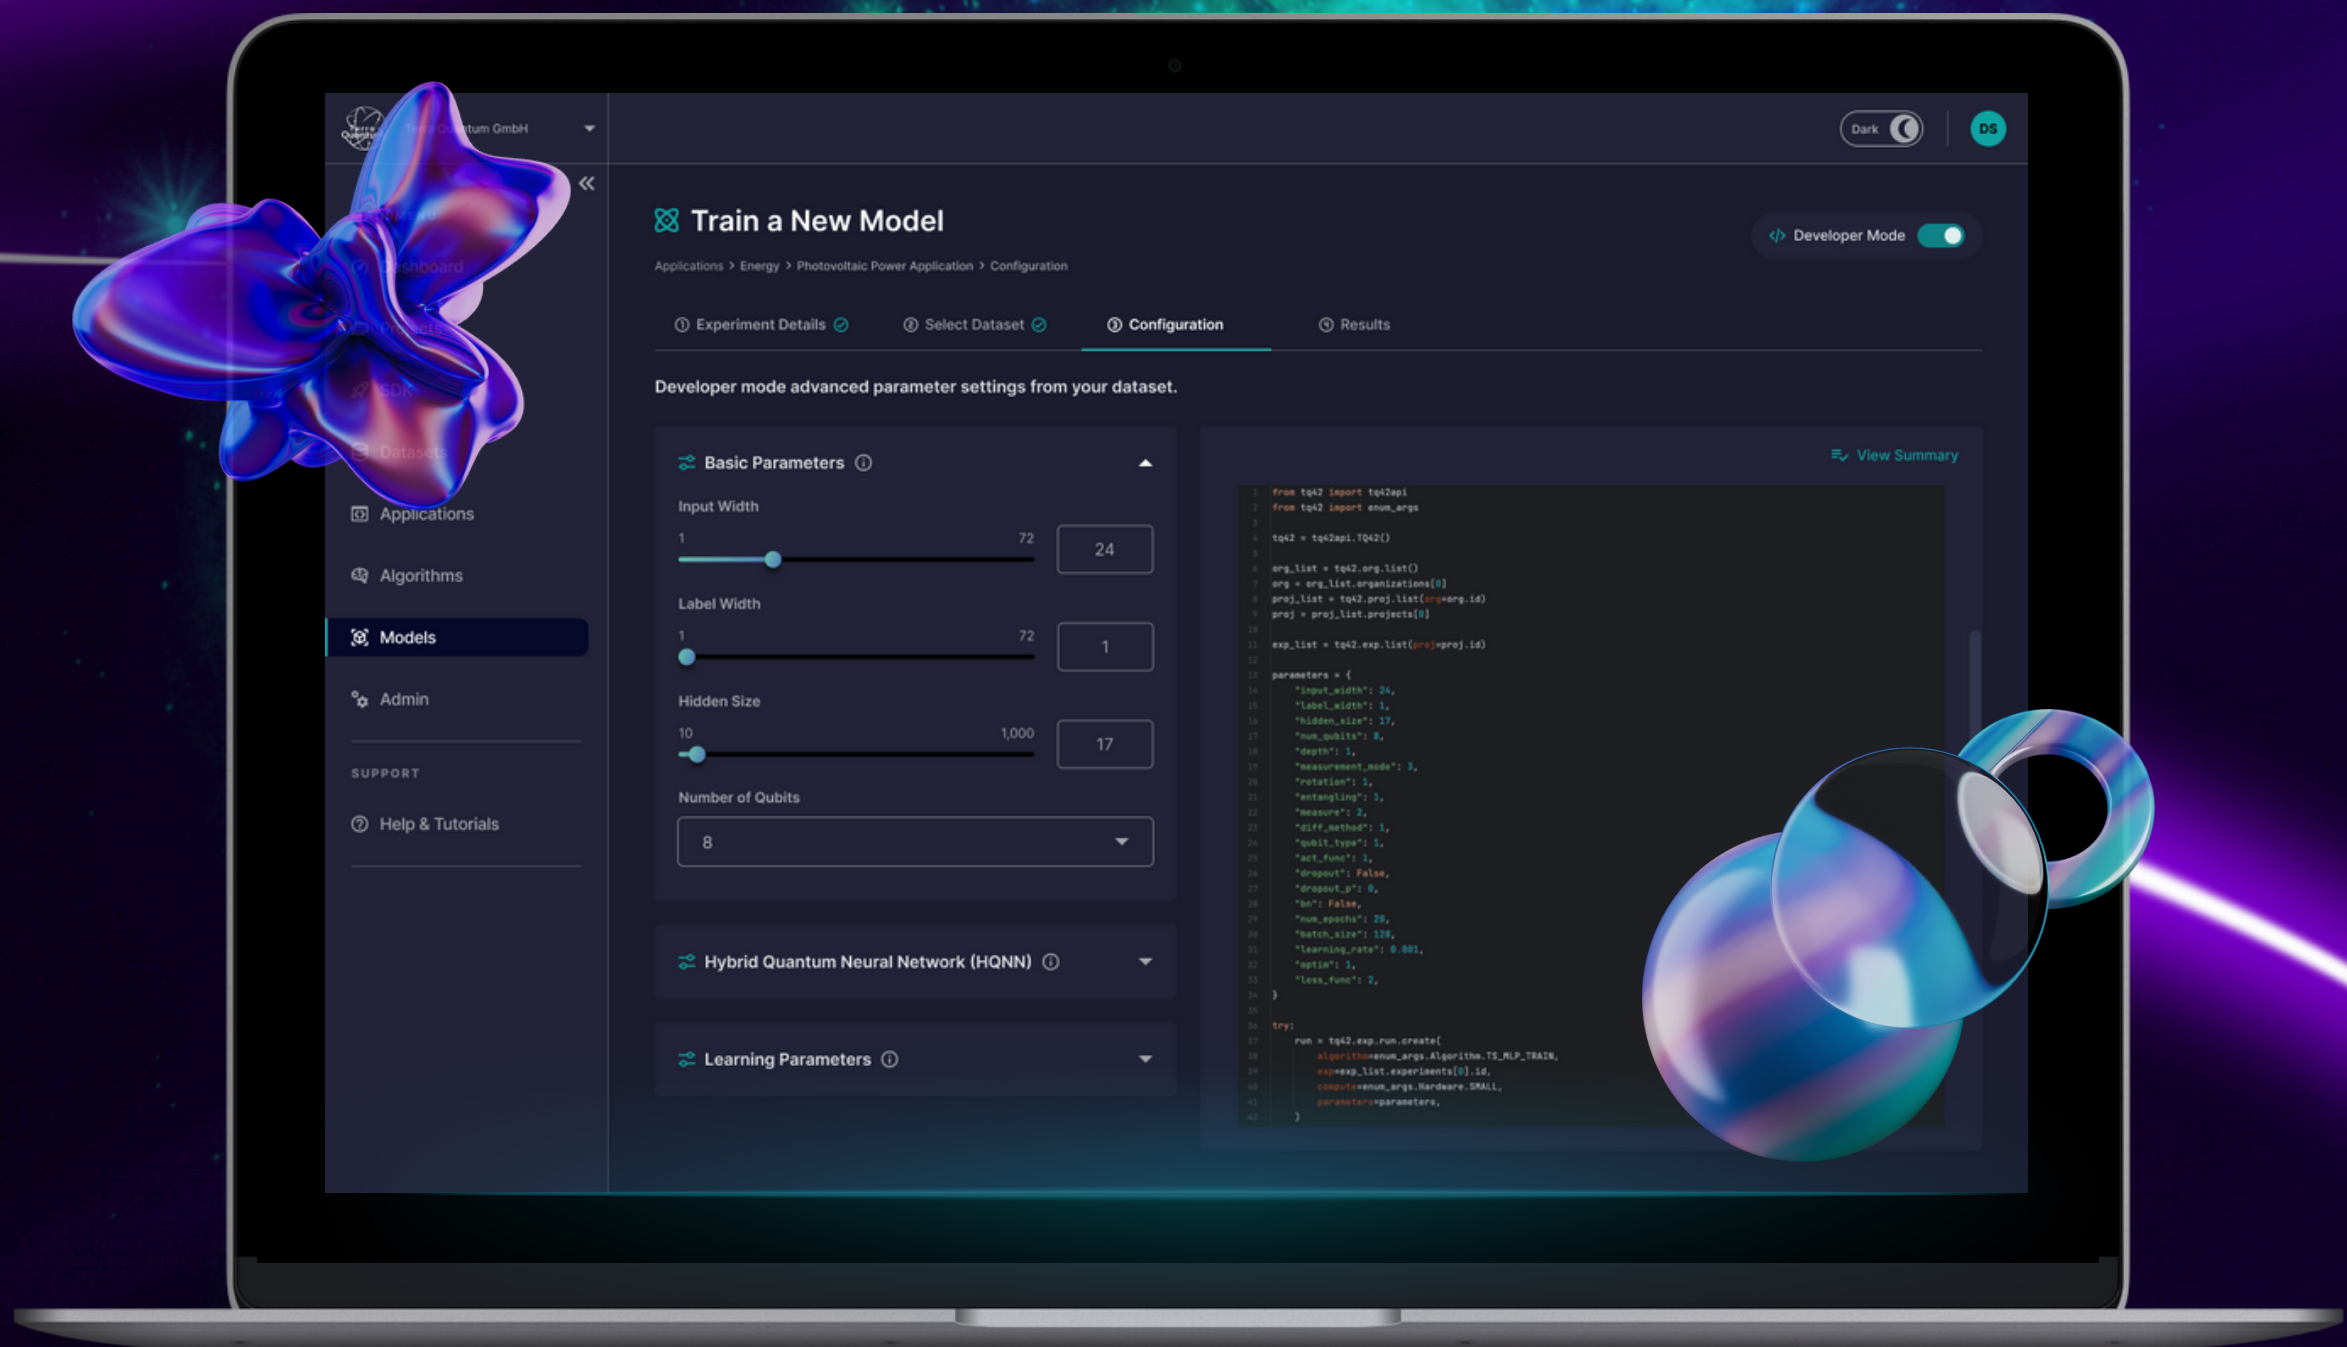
Terra Quantum GmbH

Dark

DS

Train a New Model

Developer Mode

Applications > Energy > Photovoltaic Power Application > Configuration

Experiment Details
Select Dataset
Configuration
Results

Developer mode advanced parameter settings from your dataset.

Dashboard
Projects
SDK
Datasets
Applications
Algorithms
Models
Admin

SUPPORT

Help & Tutorials

Basic Parameters

Input Width
1 72
24

Label Width
1 72
1

Hidden Size
10 1,000
17

Number of Qubits
8

Hybrid Quantum Neural Network (HQNN)

Learning Parameters

View Summary

from tq42 import tq42api
from tq42 import enum_args

tq42 = tq42api.TQ42()

org_list = tq42.org.list()
org = org_list.organizations[0]
proj_list = tq42.proj.list(org=org.id)
proj = proj_list.projects[0]

exp_list = tq42.exp.list(proj=proj.id)

parameters = {
"input_width": 24,
"label_width": 1,
"hidden_size": 17,
"num_qubits": 8,
"depth": 1,
"measurement_mode": 3,
"rotation": 1,
"entangling": 1,
"measure": 2,
"diff_method": 1,
"qubit_type": 1,
"act_func": 1,
"dropout": False,
"dropout_p": 0,
"bn": False,
"num_epochs": 20,
"batch_size": 128,
"learning_rate": 0.001,
"optim": 1,
"loss_func": 2,
}

try:
run = tq42.exp.run.create(
algorithm=enum_args.Algorithm.TS_MLP_TRAIN,
exp=exp_list.experiments[0].id,
compute=enum_args.Hardware.SMALL,
parameters=parameters,
)